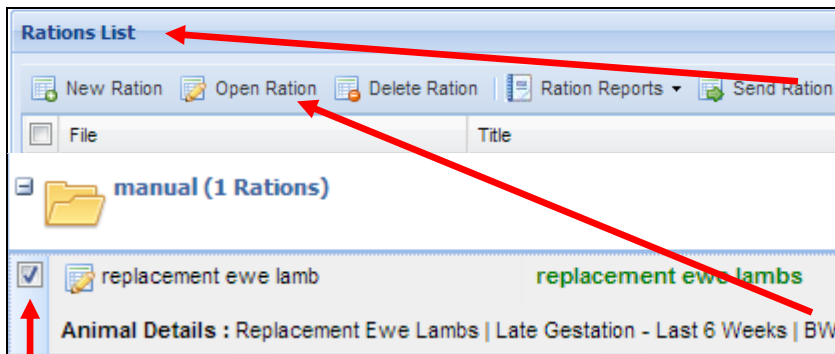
Rations List

New Ration Open Ration Delete Ration Ration Reports Send Ration

File Title

manual (1 Rations)

replacement ewe lamb replacement ewe lambs

Animal Details : Replacement Ewe Lambs | Late Gestation - Last 6 Weeks | BW